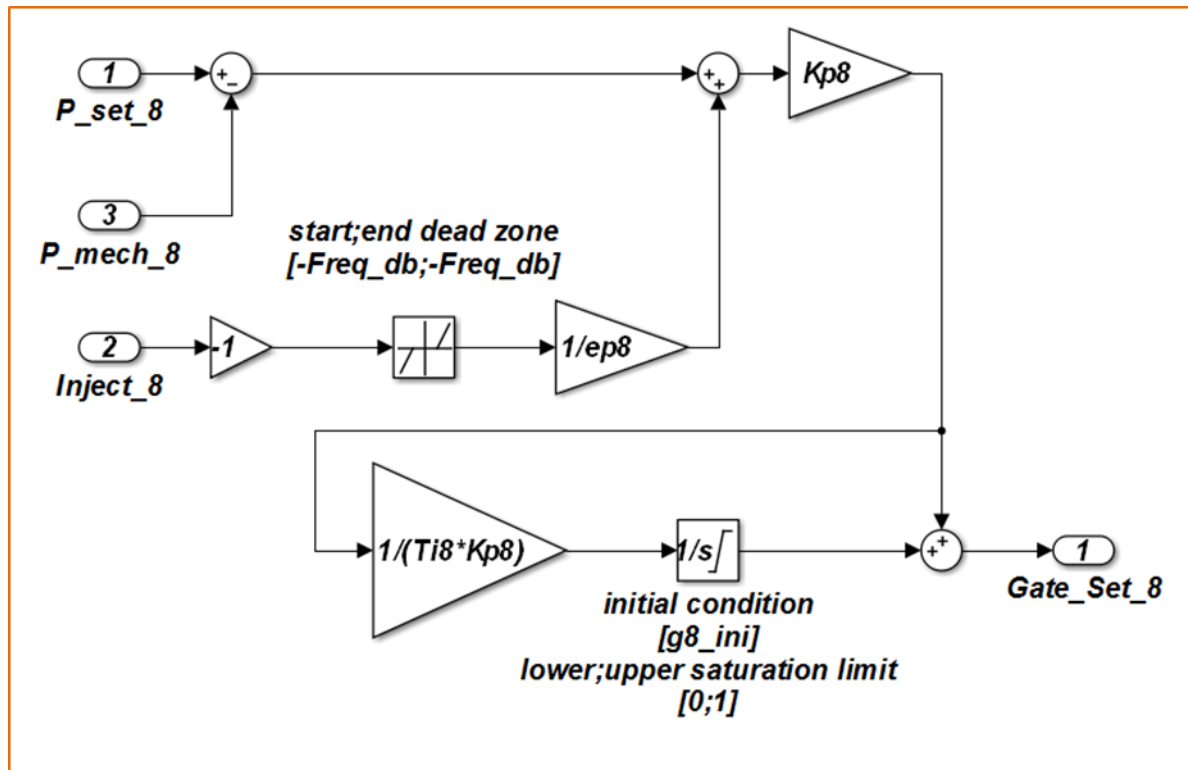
1
P_set_8

+
−

+
+

Kp8

3
P_mech_8

start;end dead zone
[-Freq_db;-Freq_db]

2
Inject_8

-1

1/ep8

1/(Ti8*Kp8)

1/s

+
+

1
Gate_Set_8

initial condition
[g8_ini]
lower;upper saturation limit
[0;1]